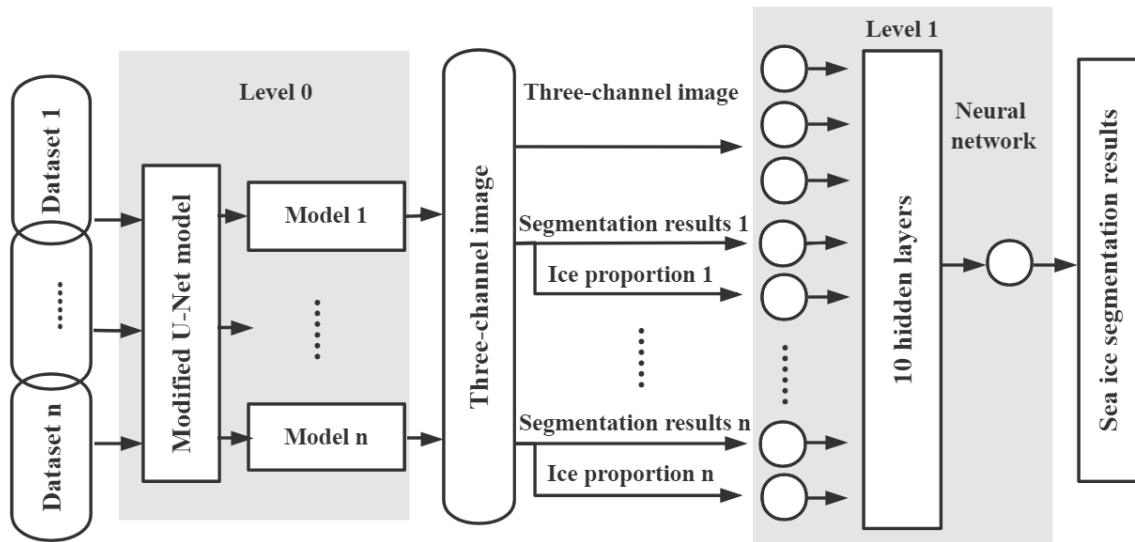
Level 0

Dataset 1

......

Dataset n

Modified U-Net model

Model 1

......

Model n

Three-channel image

Three-channel image

Segmentation results 1

Ice proportion 1

......

Segmentation results n

Ice proportion n

Level 1

......

10 hidden layers

Neural network

Sea ice segmentation results